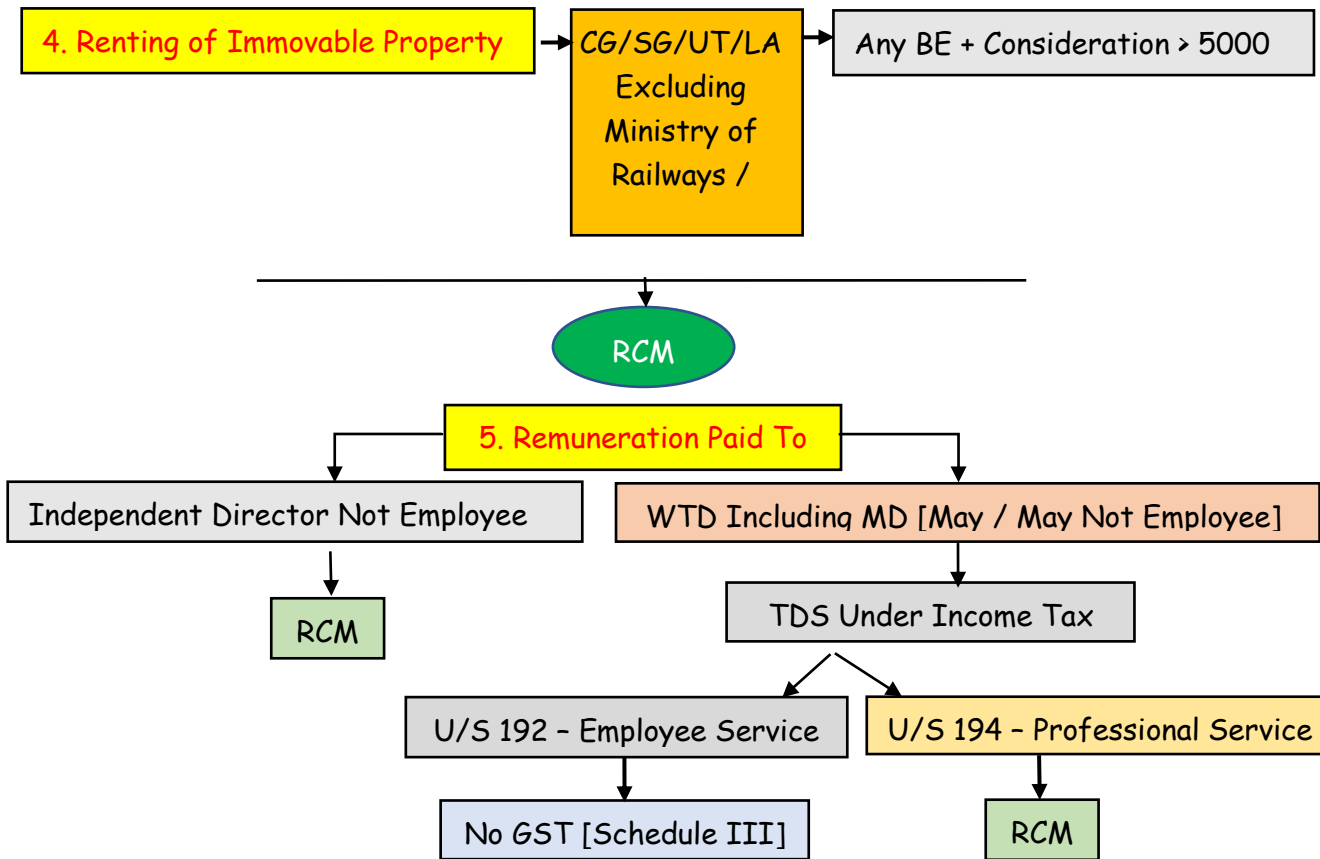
4. Renting of Immovable Property

CG/SG/UT/LA Excluding Ministry of Railways /

Any BE + Consideration > 5000

RCM

5. Remuneration Paid To

Independent Director Not Employee

RCM

WTD Including MD [May / May Not Employee]

TDS Under Income Tax

U/S 192 – Employee Service

No GST [Schedule III]

U/S 194 – Professional Service

RCM